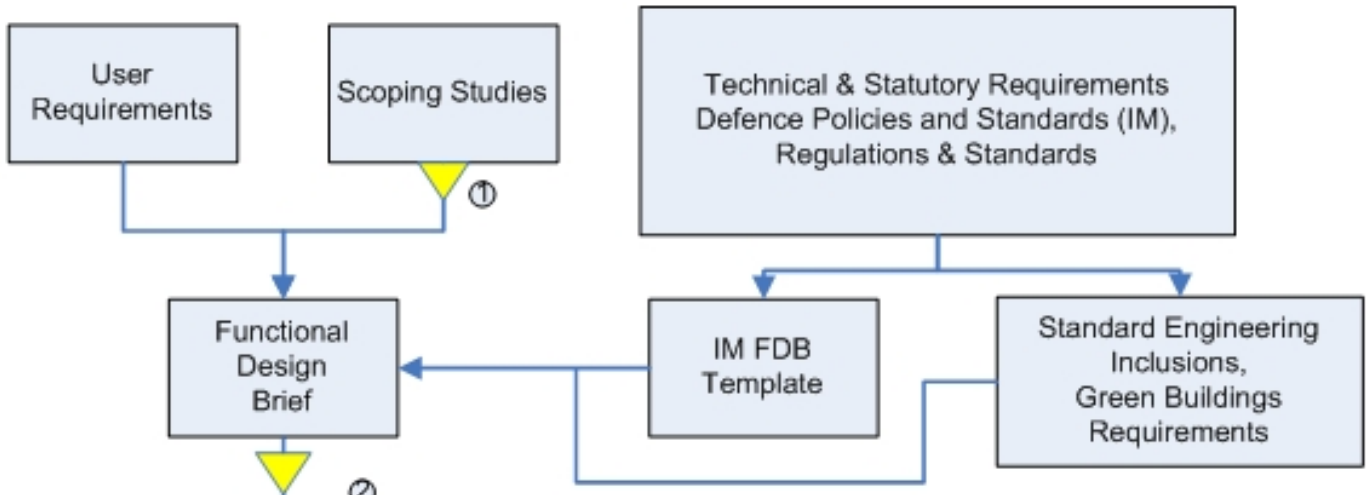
User Requirements

Scoping Studies

①

Technical & Statutory Requirements Defence Policies and Standards (IM), Regulations & Standards

Functional Design Brief

IM FDB Template

Standard Engineering Inclusions, Green Buildings Requirements

②